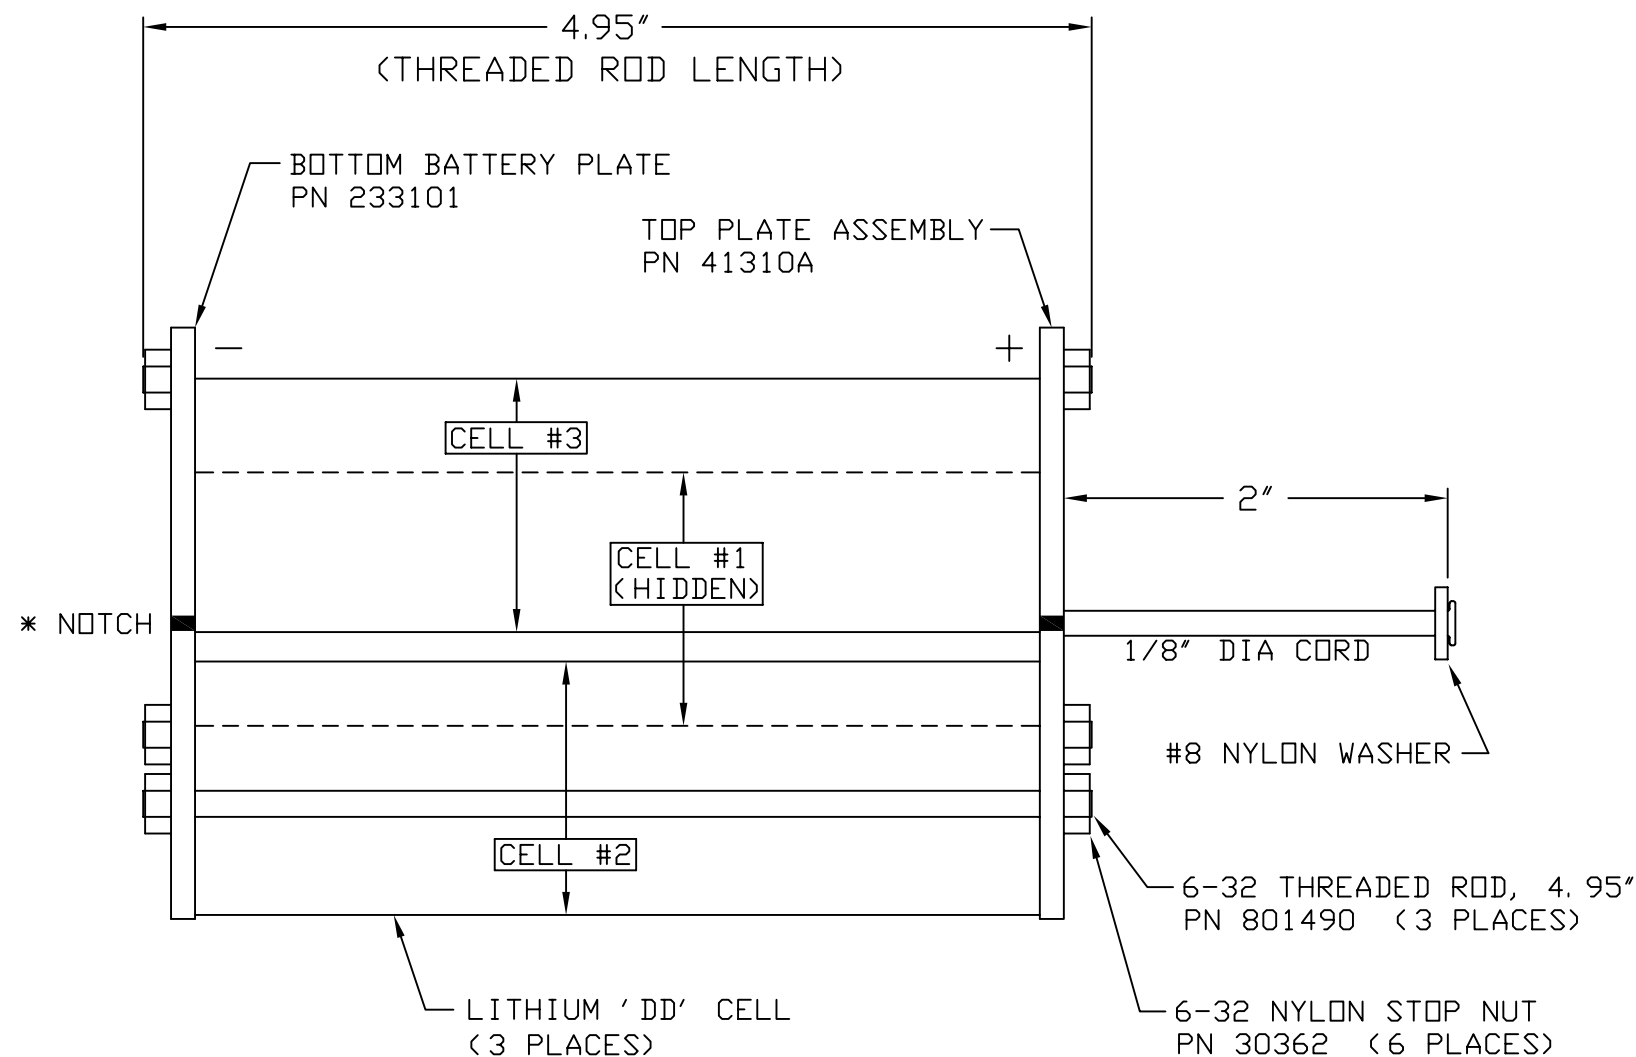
4.95″
(THREADED ROD LENGTH)

BOTTOM BATTERY PLATE
PN 233101

TOP PLATE ASSEMBLY
PN 41310A

−

+

CELL #3

2″

CELL #1
(HIDDEN)

∗ NOTCH

1/8″ DIA CORD

#8 NYLON WASHER

CELL #2

6-32 THREADED ROD, 4.95″
PN 801490 (3 PLACES)

LITHIUM 'DD' CELL
(3 PLACES)

6-32 NYLON STOP NUT
PN 30362 (6 PLACES)